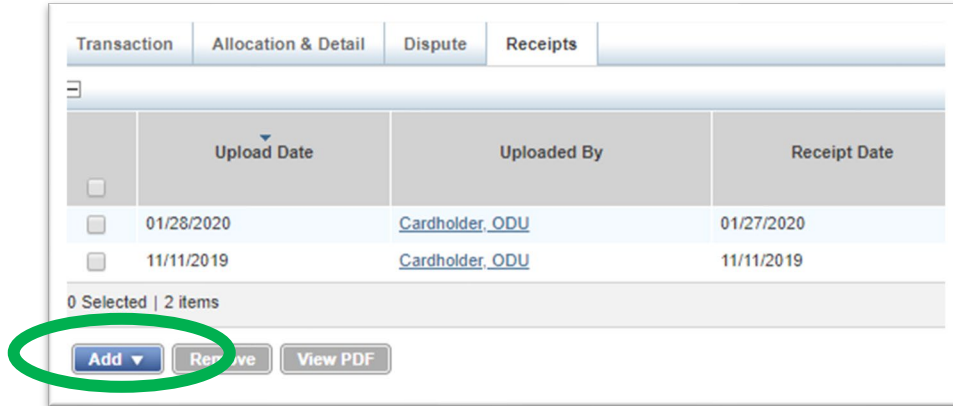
Transaction | Allocation & Detail | Dispute | Receipts

| | Upload Date | Uploaded By | Receipt Date |
|---|---|---|---|
| | 01/28/2020 | Cardholder, ODU | 01/27/2020 |
| | 11/11/2019 | Cardholder, ODU | 11/11/2019 |

0 Selected | 2 items

Add ▼ Remove View PDF